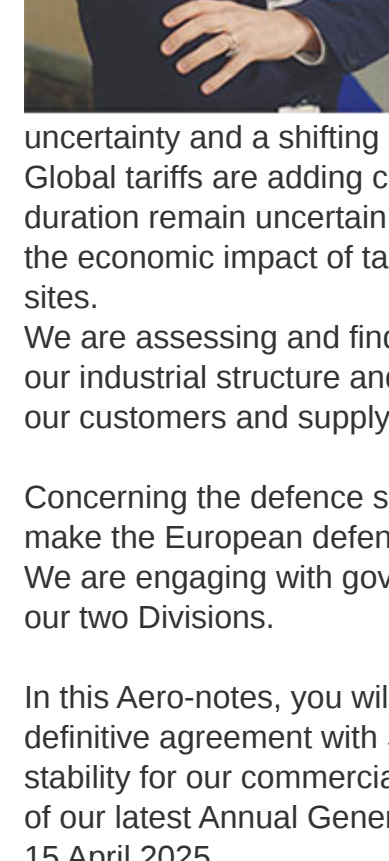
uncertainty and a shifting
Global tariffs are adding c
duration remain uncertain
the economic impact of ta
sites.
We are assessing and find
our industrial structure and
our customers and supply

Concerning the defence s
make the European defen
We are engaging with gov
our two Divisions.

In this Aero-notes, you wil
definitive agreement with
stability for our commercia
of our latest Annual Gener
15 April 2025.